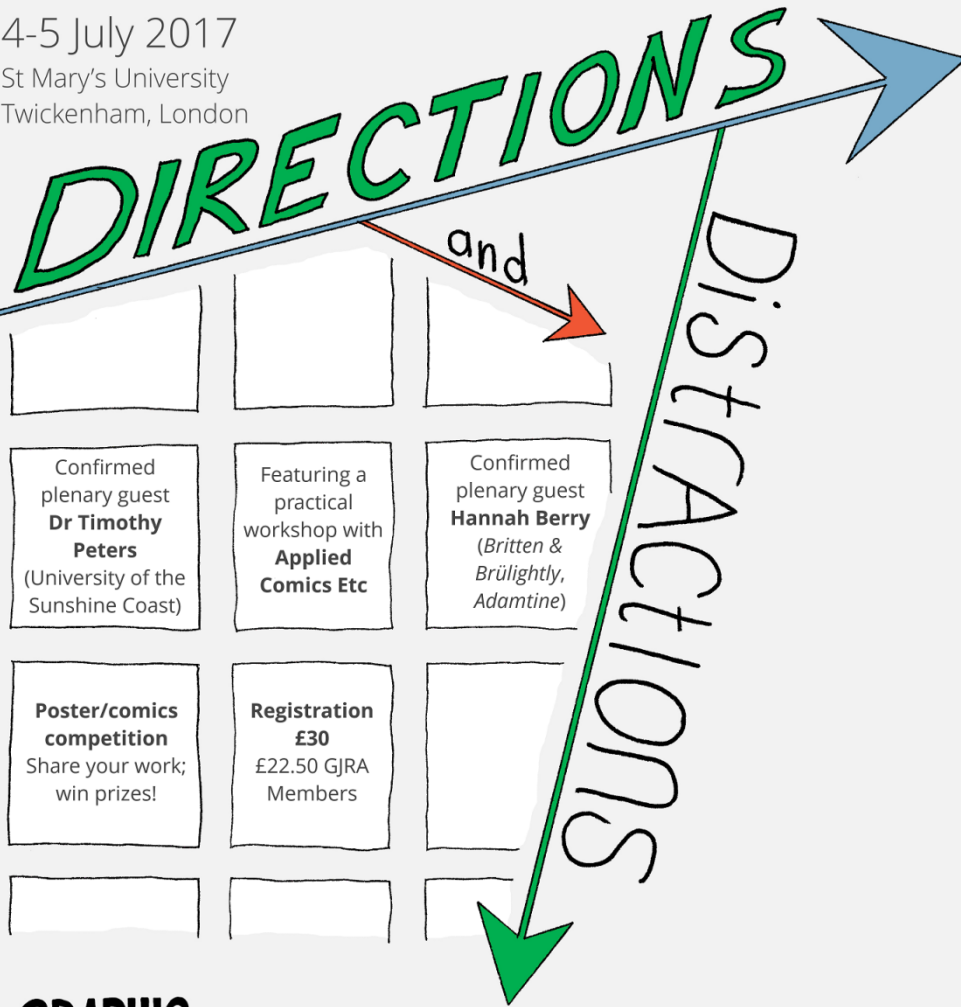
4-5 July 2017
St Mary's University
Twickenham, London

DIRECTIONS

and

DistrACtions

Confirmed plenary guest **Dr Timothy Peters** (University of the Sunshine Coast)

Featuring a practical workshop with **Applied Comics Etc**

Confirmed plenary guest **Hannah Berry** (*Britten & Brülightly*, *Adamtine*)

**Poster/comics competition** Share your work; win prizes!

**Registration £30** £22.50 GJRA Members

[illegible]